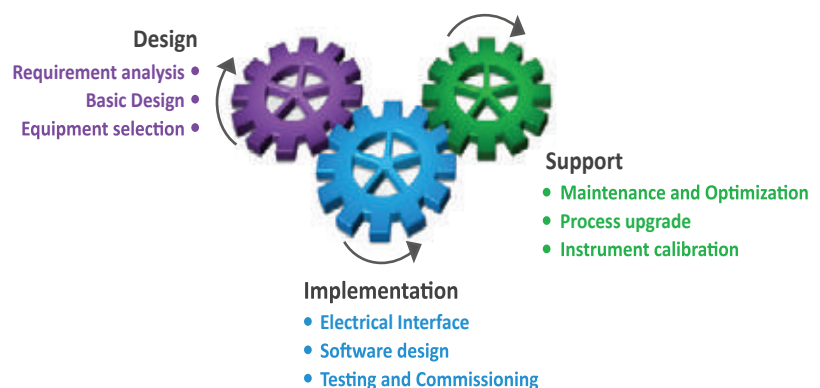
Design
Requirement analysis •
Basic Design •
Equipment selection •

Support
• Maintenance and Optimization
• Process upgrade
• Instrument calibration

Implementation
• Electrical Interface
• Software design
• Testing and Commissioning